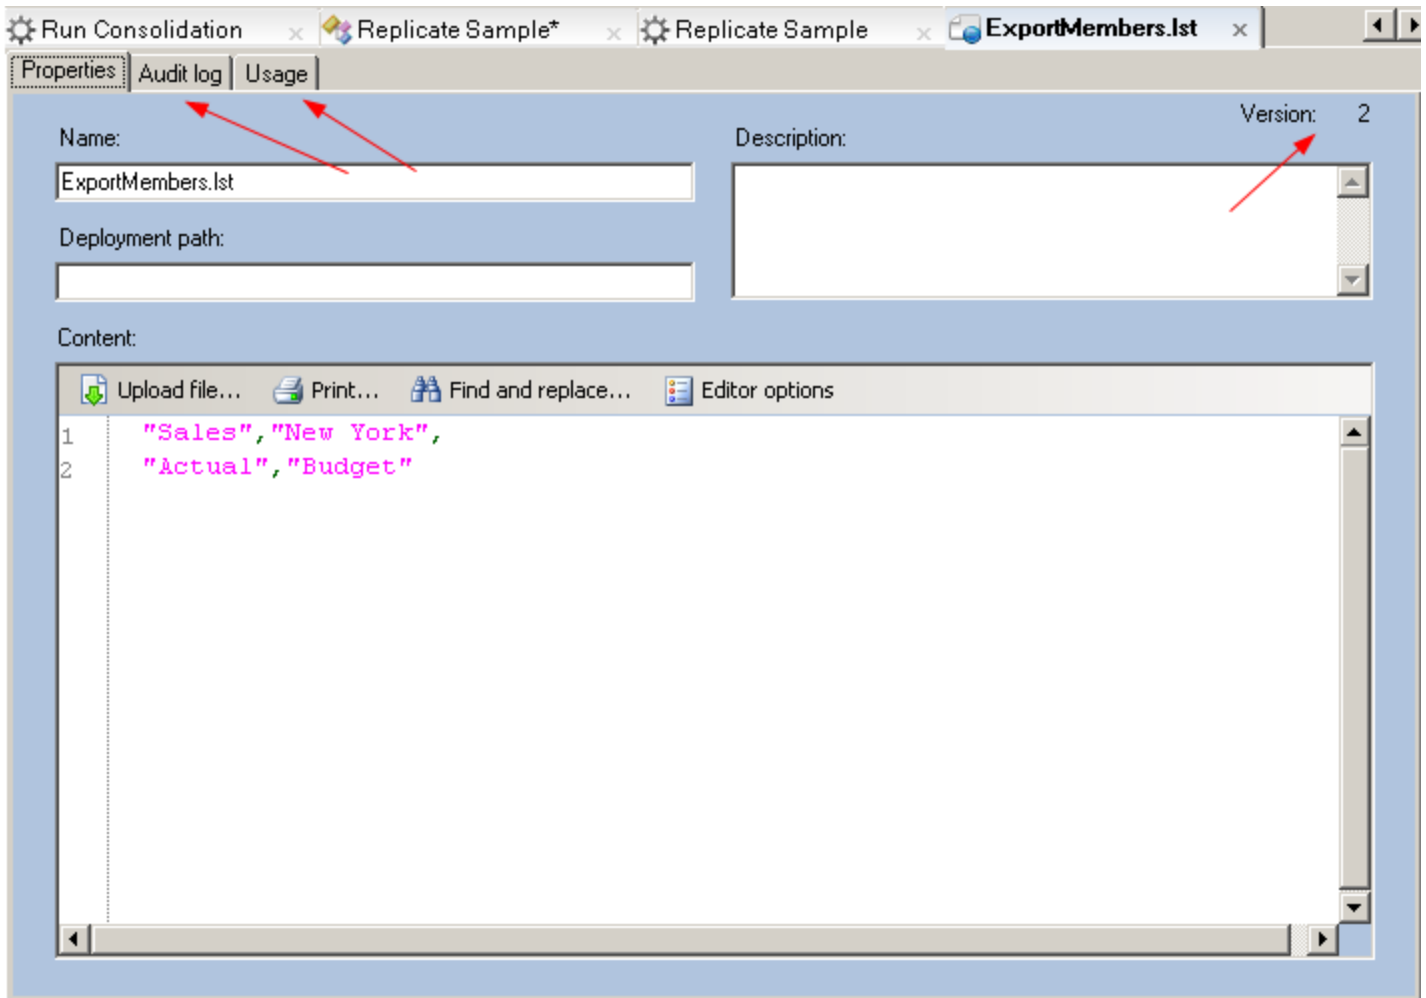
Run Consolidation × Replicate Sample* × Replicate Sample × ExportMembers.lst ×

Properties Audit log Usage

Version: 2

Name:

ExportMembers.lst

Description:

Deployment path:

Content:

Upload file... Print... Find and replace... Editor options

1 "Sales","New York",
2 "Actual","Budget"